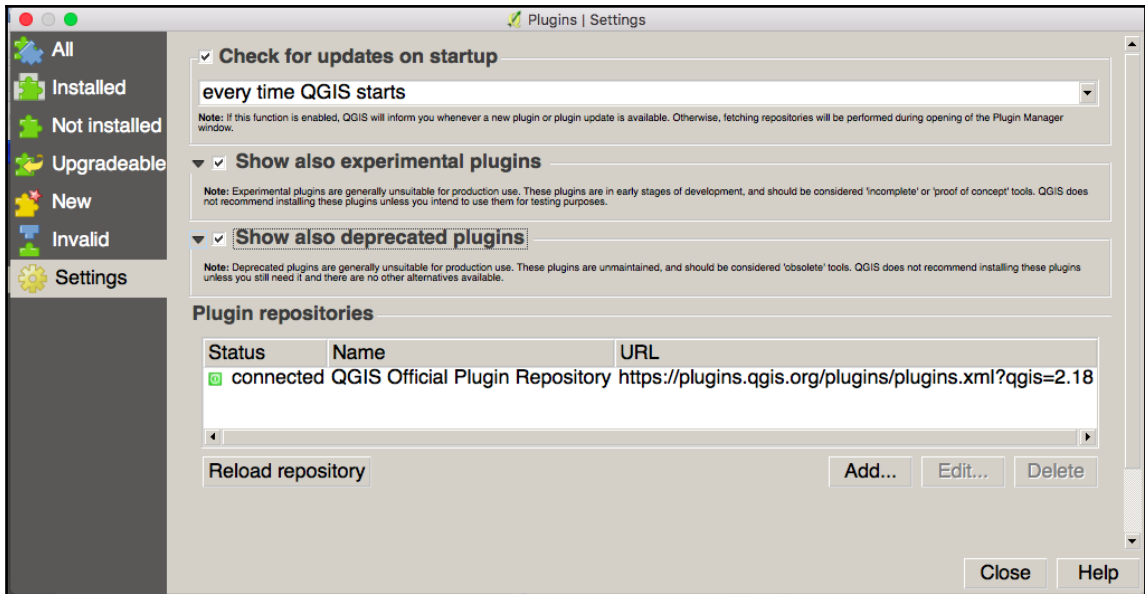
Plugins | Settings

All
Installed
Not installed
Upgradeable
New
Invalid
Settings

Check for updates on startup

every time QGIS starts

Note: If this function is enabled, QGIS will inform you whenever a new plugin or plugin update is available. Otherwise, fetching repositories will be performed during opening of the Plugin Manager window.

Show also experimental plugins

Note: Experimental plugins are generally unsuitable for production use. These plugins are in early stages of development, and should be considered 'incomplete' or 'proof of concept' tools. QGIS does not recommend installing these plugins unless you intend to use them for testing purposes.

Show also deprecated plugins

Note: Deprecated plugins are generally unsuitable for production use. These plugins are unmaintained, and should be considered 'obsolete' tools. QGIS does not recommend installing these plugins unless you still need it and there are no other alternatives available.

Plugin repositories

| Status | Name | URL |
|---|---|---|
| connected | QGIS Official Plugin Repository | https://plugins.qgis.org/plugins/plugins.xml?qgis=2.18 |

Reload repository

Add...

Edit...

Delete

Close

Help